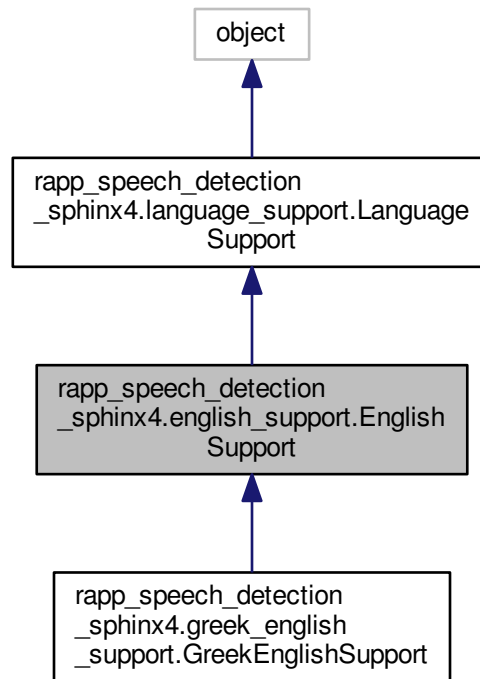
object

rapp_speech_detection
_sphinx4.language_support.Language
Support

rapp_speech_detection
_sphinx4.english_support.English
Support

rapp_speech_detection
_sphinx4.greek_english
_support.GreekEnglishSupport